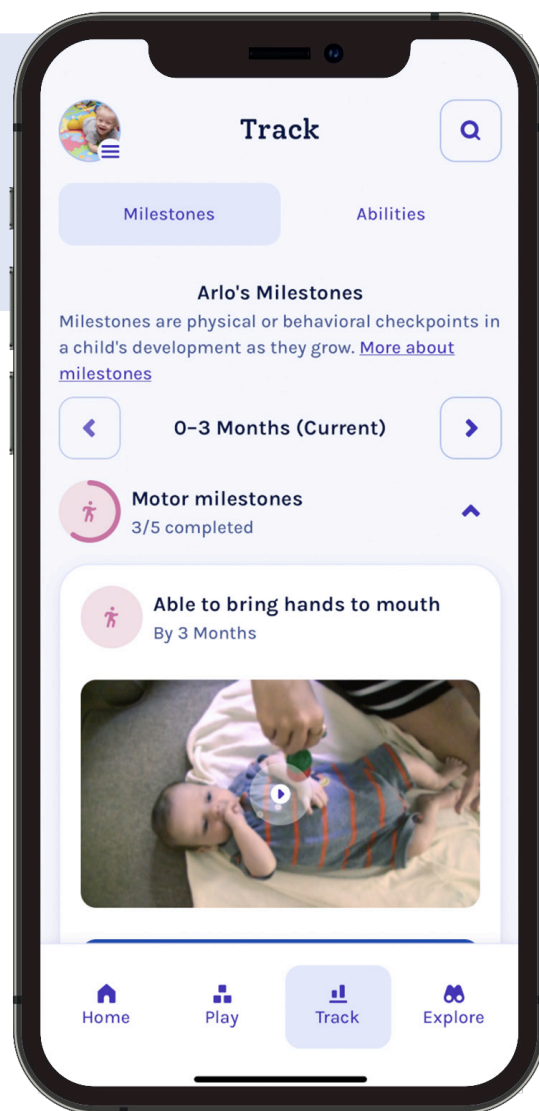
Track

Milestones

Abilities

Arlo's Milestones

Milestones are physical or behavioral checkpoints in a child's development as they grow. More about milestones

0-3 Months (Current)

Motor milestones
3/5 completed

Able to bring hands to mouth
By 3 Months

Home

Play

Track

Explore